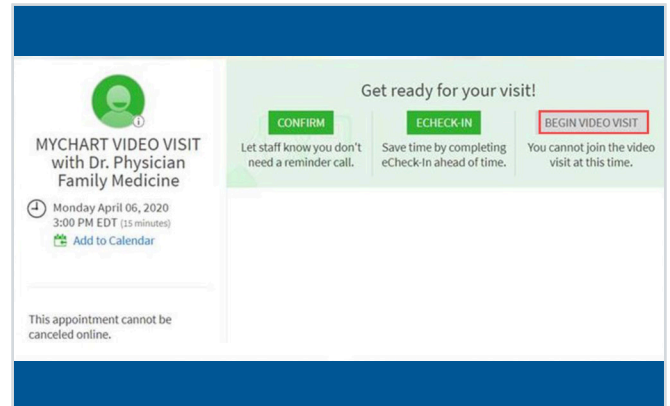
MYCHART VIDEO VISIT with Dr. Physician Family Medicine

Monday April 06, 2020
3:00 PM EDT (15 minutes)
Add to Calendar

This appointment cannot be canceled online.

Get ready for your visit!

CONFIRM
Let staff know you don't need a reminder call.

ECHECK-IN
Save time by completing eCheck-In ahead of time.

BEGIN VIDEO VISIT
You cannot join the video visit at this time.